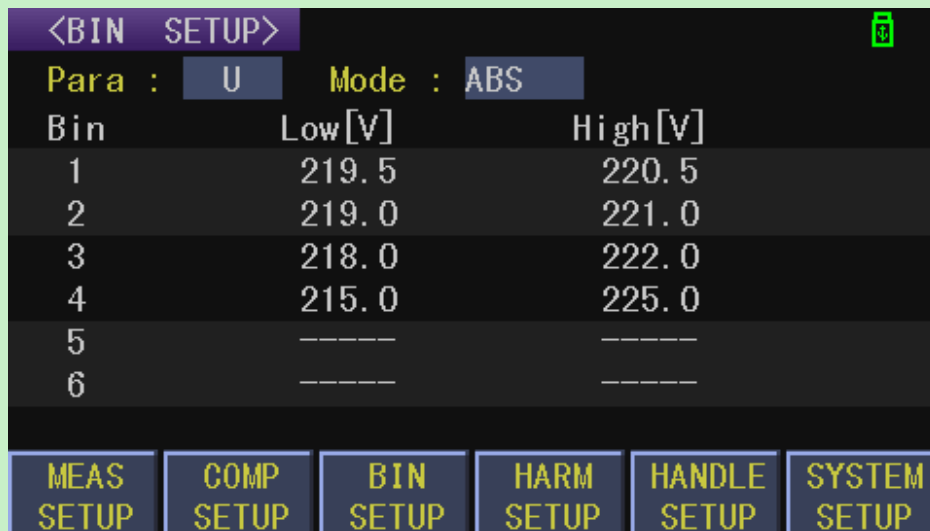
<BIN SETUP>

Para : U Mode : ABS

| Bin | Low[V] | High[V] |
|---|---|---|
| 1 | 219.5 | 220.5 |
| 2 | 219.0 | 221.0 |
| 3 | 218.0 | 222.0 |
| 4 | 215.0 | 225.0 |
| 5 | ----- | ----- |
| 6 | ----- | ----- |

MEAS SETUP COMP SETUP BIN SETUP HARM SETUP HANDLE SETUP SYSTEM SETUP